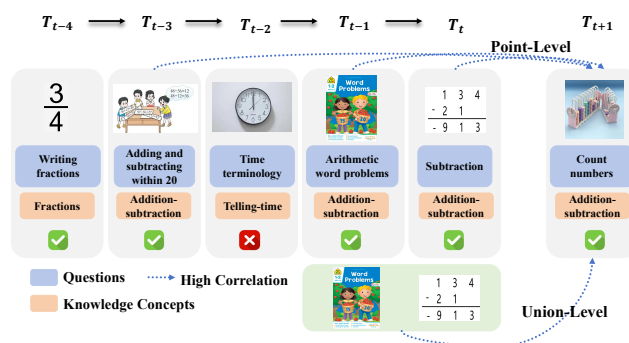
$T_{t-4}$ $T_{t-3}$ $T_{t-2}$ $T_{t-1}$ $T_t$ $T_{t+1}$

Point-Level

$\frac{3}{4}$

Word Problems

$\begin{array}{r} 1\ 3\ 4 \\ -\ 2\ 1 \\ \hline -\ 9\ 1\ 3 \end{array}$

Writing fractions

Fractions

Adding and subtracting within 20

Addition-subtraction

Time terminology

Telling-time

Arithmetic word problems

Addition-subtraction

Subtraction

Addition-subtraction

Count numbers

Addition-subtraction

Questions

High Correlation

Knowledge Concepts

Word Problems

$\begin{array}{r} 1\ 3\ 4 \\ -\ 2\ 1 \\ \hline -\ 9\ 1\ 3 \end{array}$

Union-Level